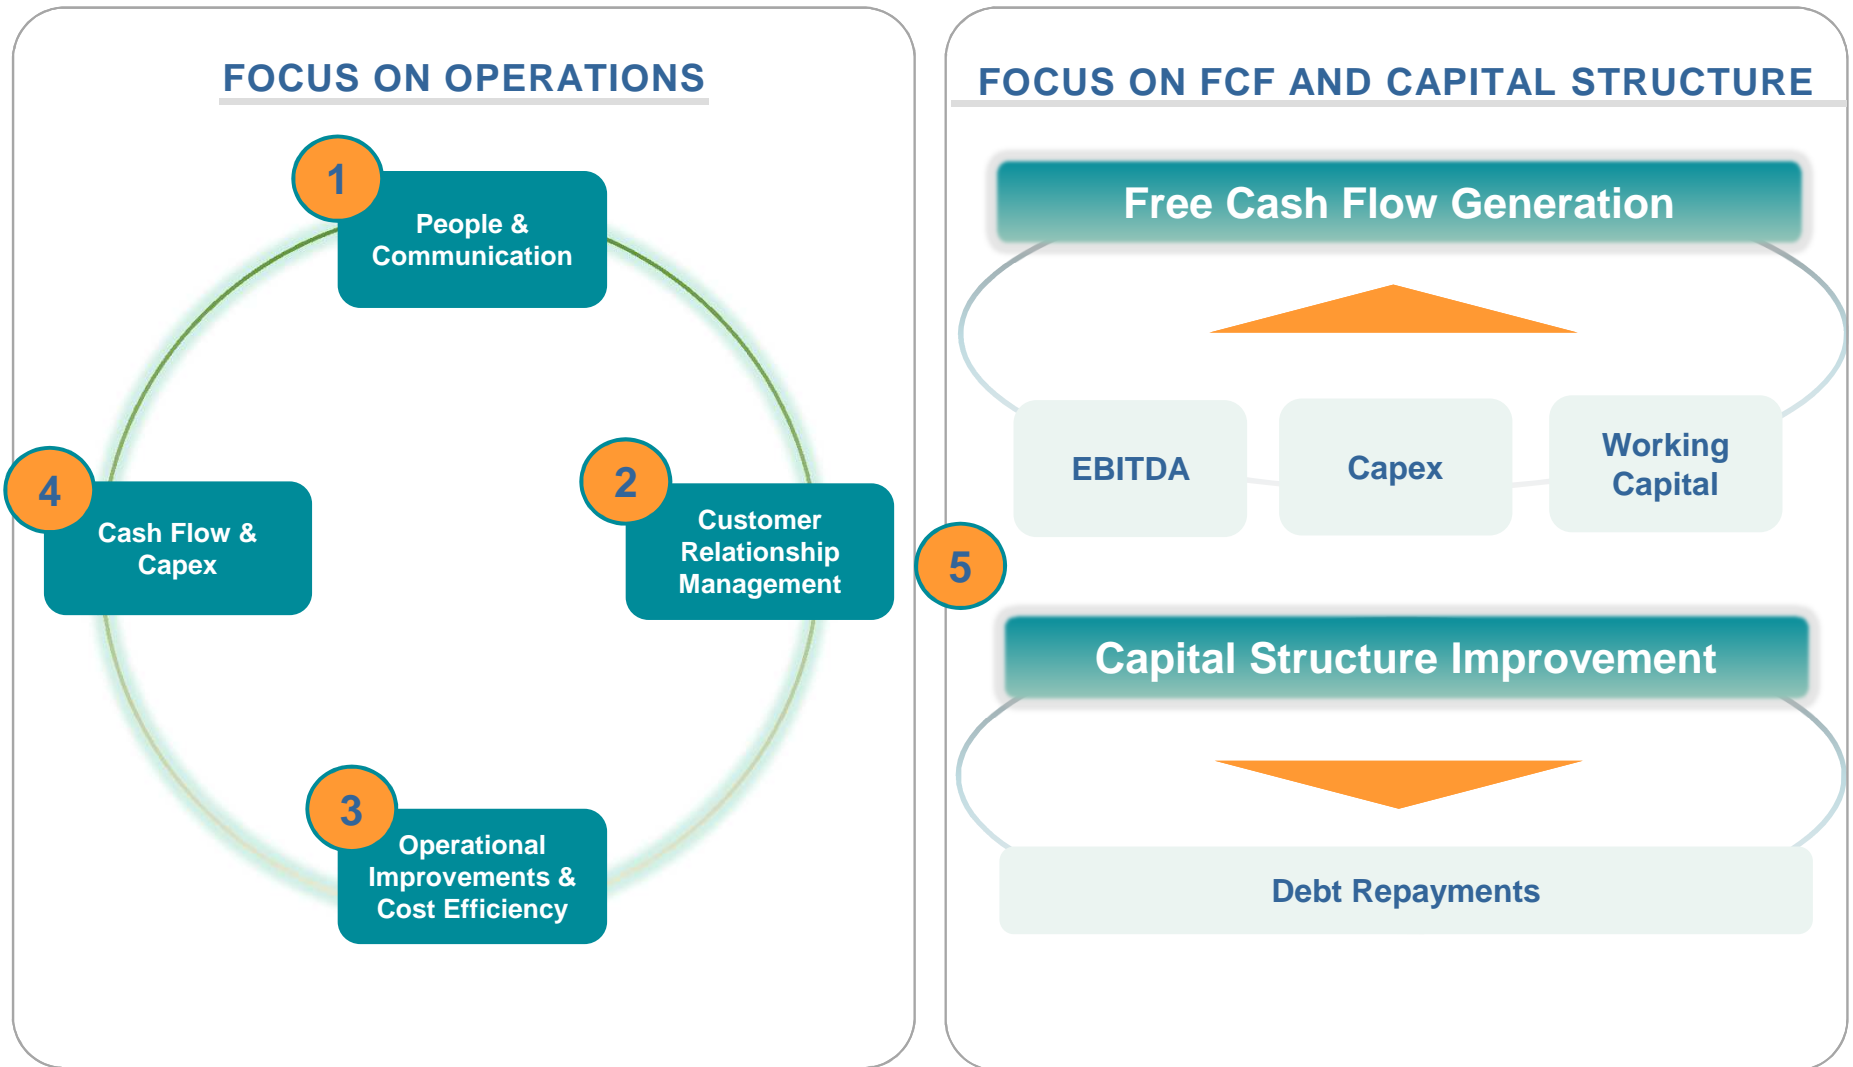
FOCUS ON OPERATIONS

1
People & Communication

2
Customer Relationship Management

3
Operational Improvements & Cost Efficiency

4
Cash Flow & Capex

5

FOCUS ON FCF AND CAPITAL STRUCTURE

Free Cash Flow Generation

EBITDA

Capex

Working Capital

Capital Structure Improvement

Debt Repayments